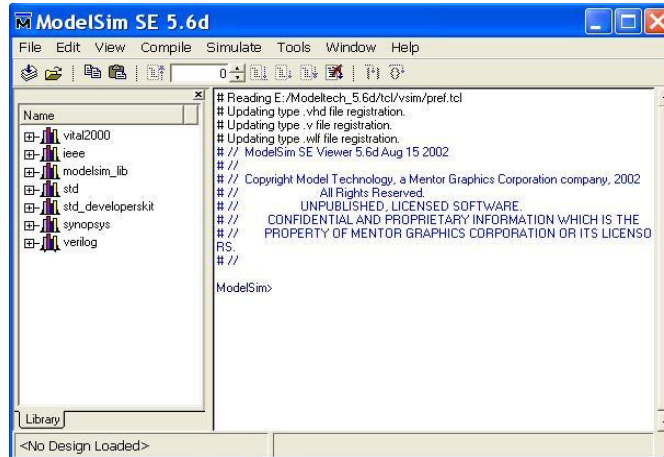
ModelSim SE 5.6d

File Edit View Compile Simulate Tools Window Help

0

Name
vital2000
ieee
modelsim_lib
std
std_developerskit
synopsys
verilog

Library

# Reading E:/Modeltech_5.6d/tcl/vsim/pref.tcl
# Updating type .vhd file registration.
# Updating type .v file registration.
# Updating type .wlf file registration.
# // ModelSim SE Viewer 5.6d Aug 15 2002
# //
# // Copyright Model Technology, a Mentor Graphics Corporation company, 2002
# // All Rights Reserved.
# // UNPUBLISHED, LICENSED SOFTWARE.
# // CONFIDENTIAL AND PROPRIETARY INFORMATION WHICH IS THE
# // PROPERTY OF MENTOR GRAPHICS CORPORATION OR ITS LICENSORS.
# //

ModelSim>

<No Design Loaded>